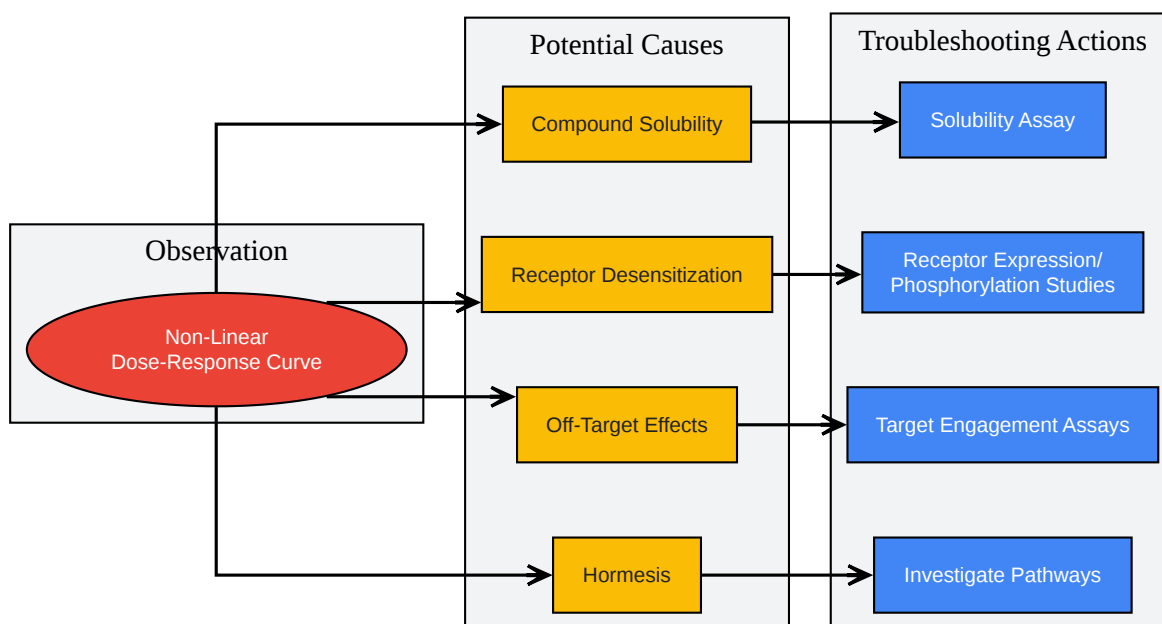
Potential Causes

Troubleshooting Actions

Compound Solubility

Solubility Assay

Observation

Receptor Desensitization

Receptor Expression/ Phosphorylation Studies

Non-Linear Dose-Response Curve

Off-Target Effects

Target Engagement Assays

Hormesis

Investigate Pathways